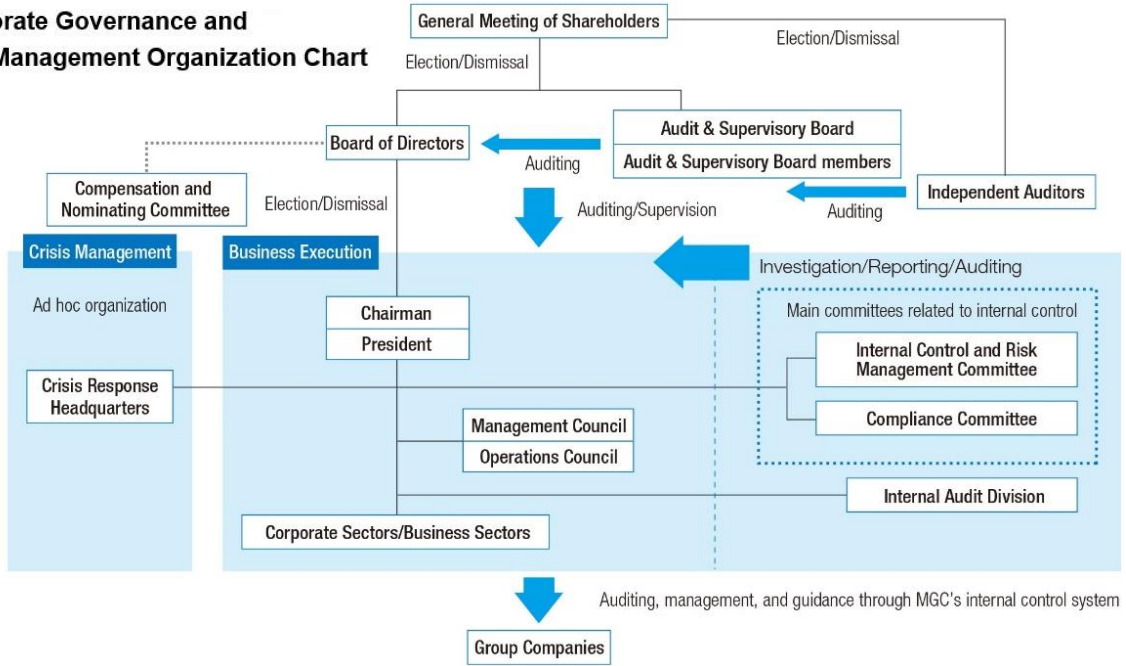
orate Governance and
Management Organization Chart

General Meeting of Shareholders

Election/Dismissal

Election/Dismissal

Board of Directors

Auditing

Audit & Supervisory Board

Audit & Supervisory Board members

Compensation and Nominating Committee

Election/Dismissal

Auditing/Supervision

Auditing

Independent Auditors

Crisis Management

Business Execution

Investigation/Reporting/Auditing

Ad hoc organization

Chairman

President

Main committees related to internal control

Internal Control and Risk Management Committee

Compliance Committee

Crisis Response Headquarters

Management Council

Operations Council

Internal Audit Division

Corporate Sectors/Business Sectors

Auditing, management, and guidance through MGC's internal control system

Group Companies